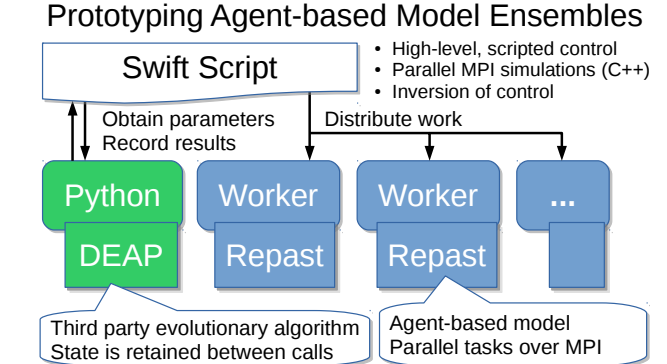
Prototyping Agent-based Model Ensembles

Swift Script

• High-level, scripted control
• Parallel MPI simulations (C++)
• Inversion of control

Obtain parameters
Record results

Distribute work

Python

DEAP

Worker

Repast

Worker

Repast

...

Third party evolutionary algorithm
State is retained between calls

Agent-based model
Parallel tasks over MPI